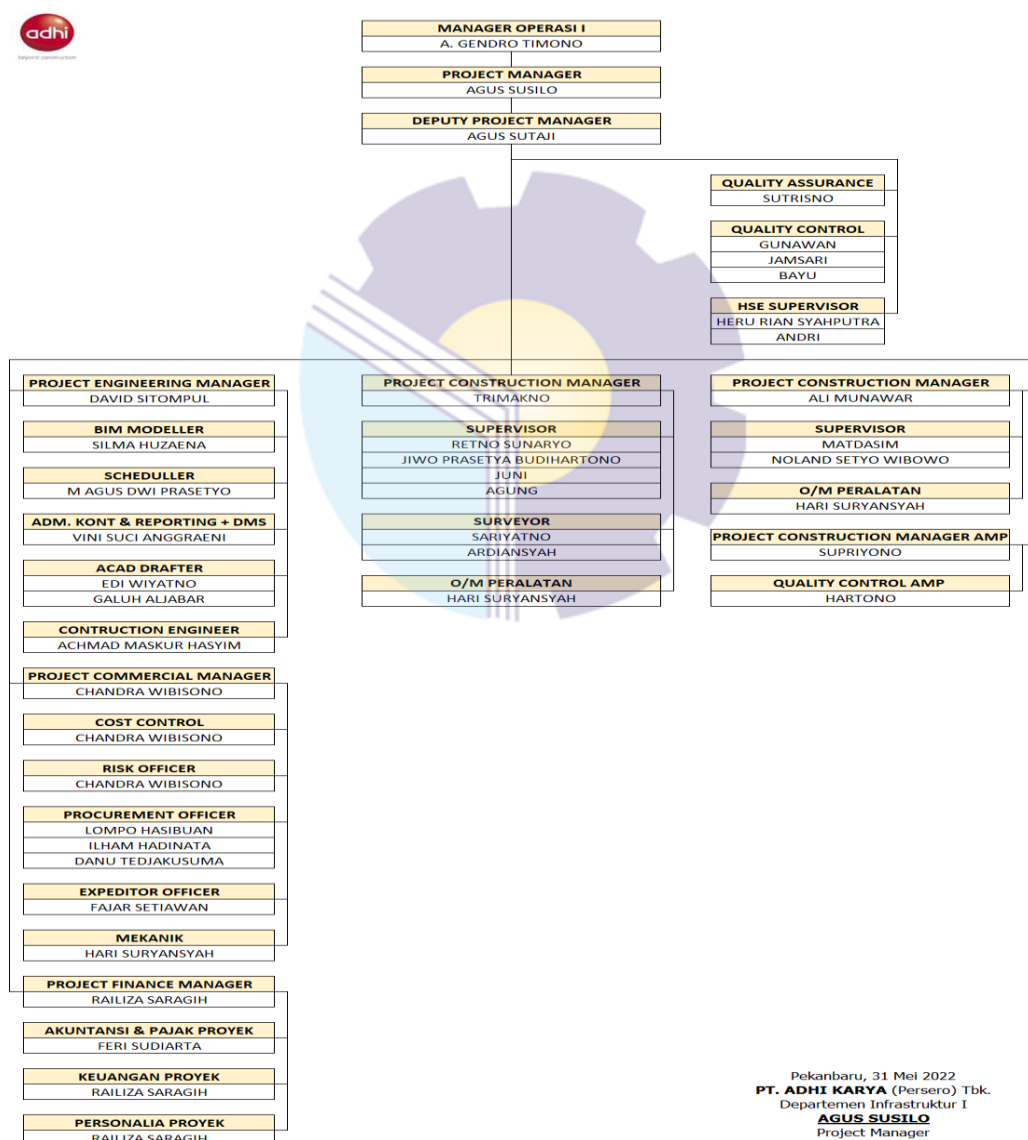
adhi
beyond construction

MANAGER OPERASI I
A. GENDRO TIMONO

PROJECT MANAGER
AGUS SUSILO

DEPUTY PROJECT MANAGER
AGUS SUTAJI

QUALITY ASSURANCE
SUTRISNO

QUALITY CONTROL
GUNAWAN
JAMSARI
BAYU

HSE SUPERVISOR
HERU RIAN SYAHPUTRA
ANDRI

PROJECT ENGINEERING MANAGER
DAVID SITOMPUL

BIM MODELLER
SILMA HUZAENA

SCHEDULLER
M AGUS DWI PRASETYO

ADM. KONT & REPORTING + DMS
VINI SUCI ANGGRAENI

ACAD DRAFTER
EDI WIYATNO
GALUH ALJABAR

CONTRUCTION ENGINEER
ACHMAD MASKUR HASYIM

PROJECT COMMERCIAL MANAGER
CHANDRA WIBISONO

COST CONTROL
CHANDRA WIBISONO

RISK OFFICER
CHANDRA WIBISONO

PROCUREMENT OFFICER
LOMPO HASIBUAN
ILHAM HADINATA
DANU TEDJAKUSUMA

EXPEDITOR OFFICER
FAJAR SETIAWAN

MEKANIK
HARI SURYANSYAH

PROJECT FINANCE MANAGER
RAILIZA SARAGIH

AKUNTANSI & PAJAK PROYEK
FERI SUDIARTA

KEUANGAN PROYEK
RAILIZA SARAGIH

PERSONALIA PROYEK
RAILIZA SARAGIH

PROJECT CONSTRUCTION MANAGER
TRIMAKNO

SUPERVISOR
RETNO SUNARYO
JIWO PRASETYA BUDIHARTONO
JUNI
AGUNG

SURVEYOR
SARIYATNO
ARDIANSYAH

O/M PERALATAN
HARI SURYANSYAH

PROJECT CONSTRUCTION MANAGER
ALI MUNAWAR

SUPERVISOR
MATDASIM
NOLAND SETYO WIBOWO

O/M PERALATAN
HARI SURYANSYAH

PROJECT CONSTRUCTION MANAGER AMP
SUPRIYONO

QUALITY CONTROL AMP
HARTONO

Pekanbaru, 31 Mei 2022
PT. ADHI KARYA (Persero) Tbk.
Departemen Infrastruktur I
AGUS SUSILO
Project Manager